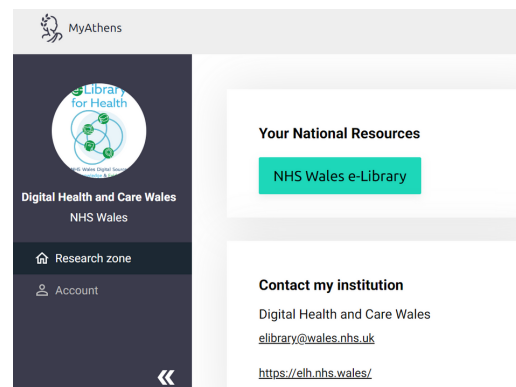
MyAthens

eLibrary for Health

NHS Wales Digital Sources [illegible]

Digital Health and Care Wales
NHS Wales

Research zone

Account

«

Your National Resources

NHS Wales e-Library

Contact my institution

Digital Health and Care Wales

elibrary@wales.nhs.uk

https://elh.nhs.wales/